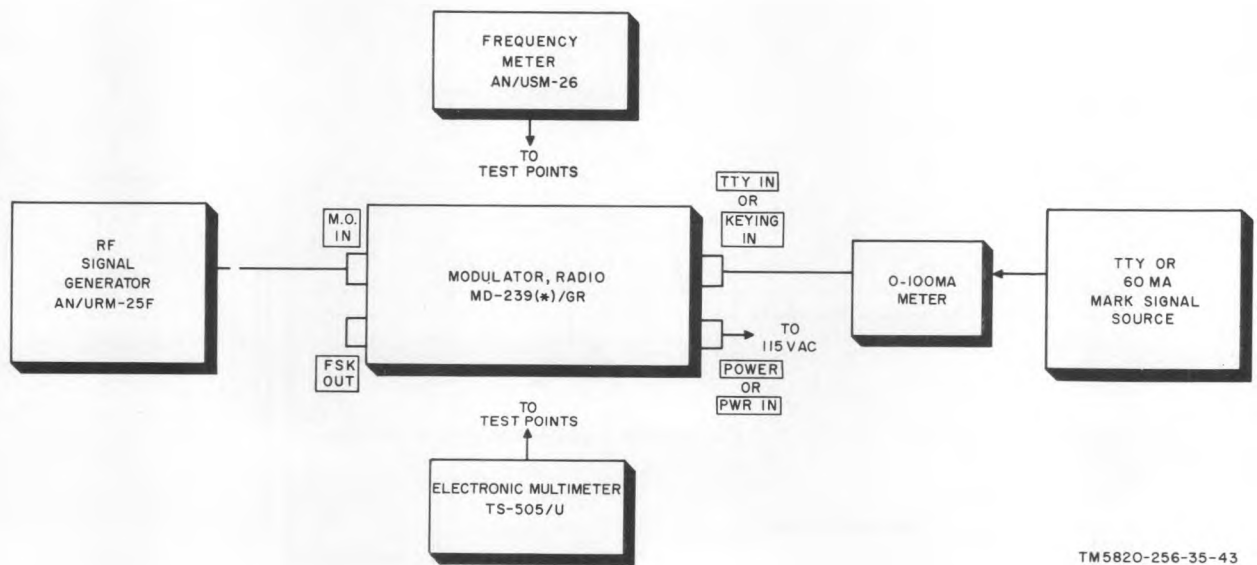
FREQUENCY METER AN/USM-26

TO TEST POINTS

RF SIGNAL GENERATOR AN/URM-25F

M.O. IN

MODULATOR, RADIO MD-239(*)/GR

FSK OUT

TTY IN OR KEYING IN

TO 115 VAC

POWER OR PWR IN

0-100MA METER

TTY OR 60 MA MARK SIGNAL SOURCE

TO TEST POINTS

ELECTRONIC MULTIMETER TS-505/U

TM5820-256-35-43